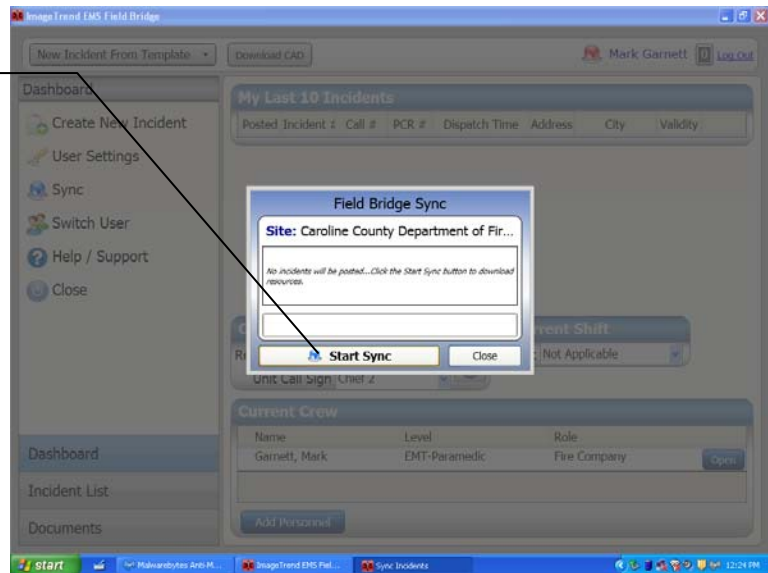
ImageTrend EMS Field Bridge

New Incident From Template ▾
Download CAD
Mark Garnett
Log Out

Dashboard
Create New Incident
User Settings
Sync
Switch User
Help / Support
Close

My Last 10 Incidents

| Posted | Incident # | Call # | PCR # | Dispatch Time | Address | City | Validity |
|---|---|---|---|---|---|---|---|

Field Bridge Sync
Site: Caroline County Department of Fir...
No incidents will be posted...Click the Start Sync button to download resources.
Start Sync
Close

rent Shift
Not Applicable
Unit Call Sign Chief 2

Current Crew

| Name | Level | Role |
|---|---|---|
| Garnett, Mark | EMT-Paramedic | Fire Company |

Open
Add Personnel

Dashboard
Incident List
Documents

start
Malwarebytes Anti-M...
ImageTrend EMS Fiel...
Sync Incidents
12:24 PM